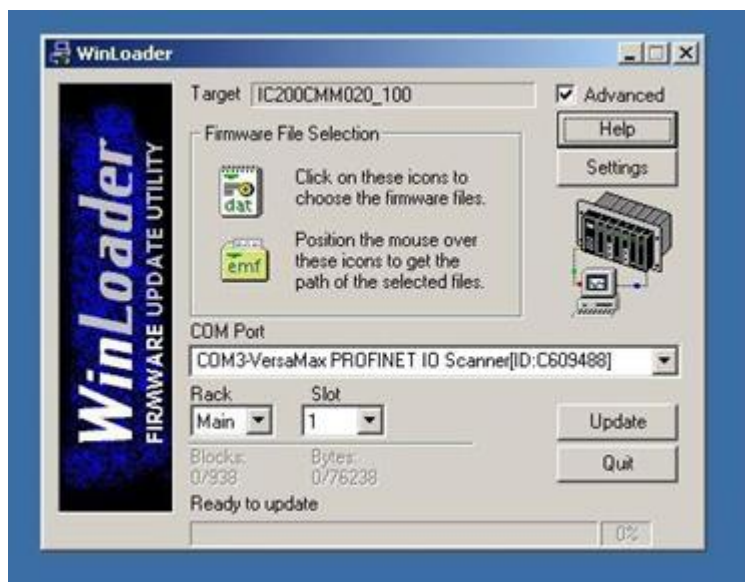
WinLoader

WinLoader
FIRMWARE UPDATE UTILITY

Target IC200CMM020_100

Advanced

Help

Settings

Firmware File Selection

dat

Click on these icons to choose the firmware files.

emf

Position the mouse over these icons to get the path of the selected files.

COM Port

COM3-VersaMax PROFINET IO Scanner[ID:C609488]

Rack
Main

Slot
1

Blocks:
0/938

Bytes:
0/76238

Update

Quit

Ready to update

0%